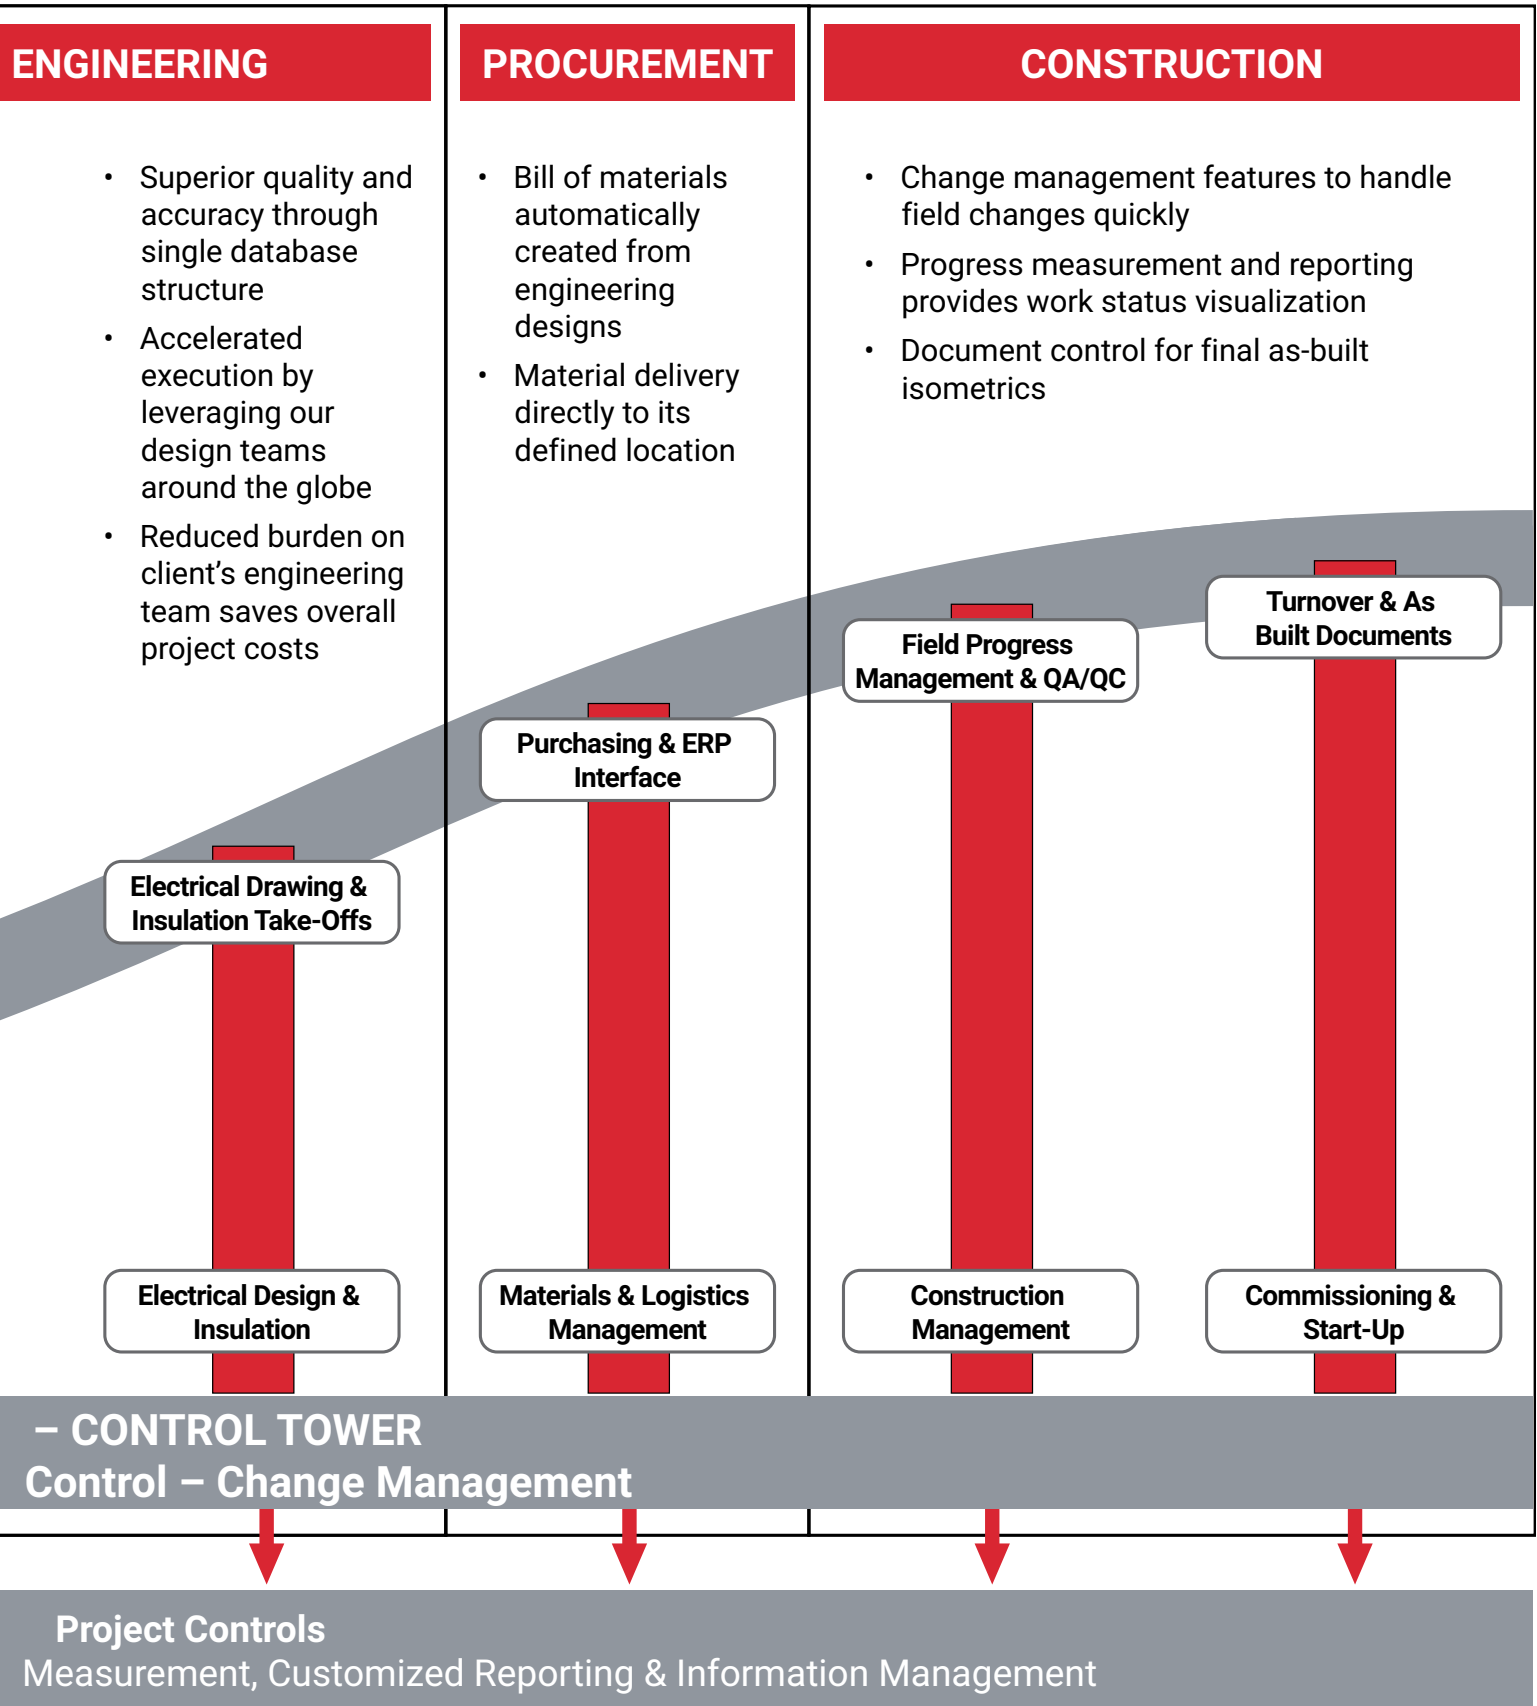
ENGINEERING

PROCUREMENT

CONSTRUCTION

- Superior quality and accuracy through single database structure
- Accelerated execution by leveraging our design teams around the globe
- Reduced burden on client's engineering team saves overall project costs

- Bill of materials automatically created from engineering designs
- Material delivery directly to its defined location

- Change management features to handle field changes quickly
- Progress measurement and reporting provides work status visualization
- Document control for final as-built isometrics

Electrical Drawing & Insulation Take-Offs

Purchasing & ERP Interface

Field Progress Management & QA/QC

Turnover & As Built Documents

Electrical Design & Insulation

Materials & Logistics Management

Construction Management

Commissioning & Start-Up

– CONTROL TOWER
Control – Change Management

Project Controls
Measurement, Customized Reporting & Information Management